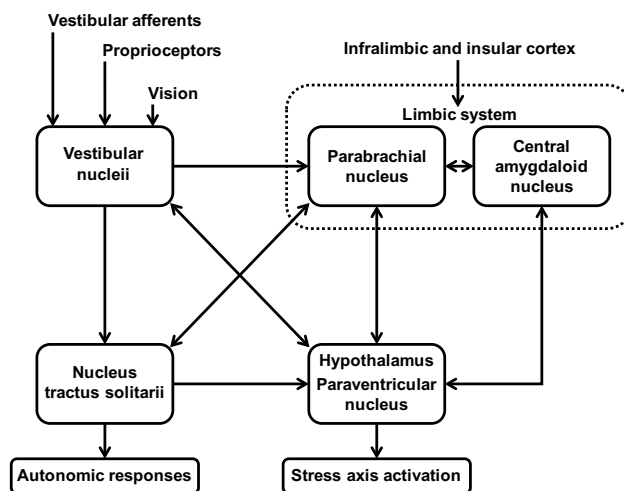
Vestibular afferents

Proprioceptors

Vision

Infralimbic and insular cortex

Limbic system

Vestibular nucleii

Parabrachial nucleus

Central amygdaloid nucleus

Nucleus tractus solitarii

Hypothalamus Paraventricular nucleus

Autonomic responses

Stress axis activation